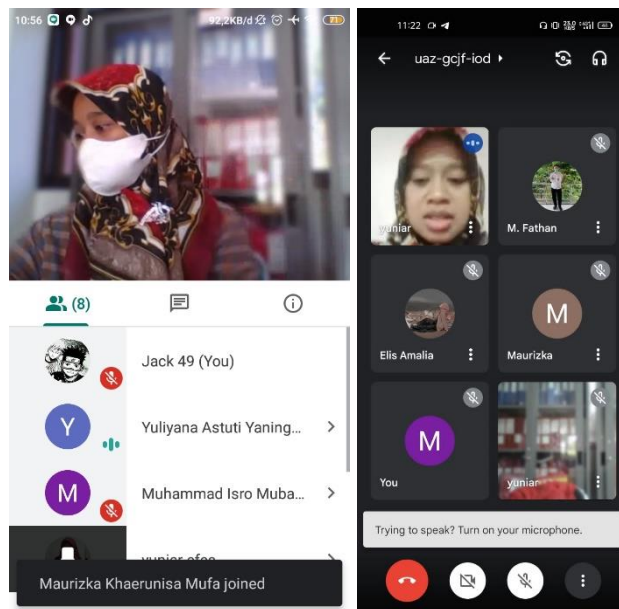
10:56 92,2KB/d

(8)

Jack 49 (You)

Y Yuliyana Astuti Yaning...

M Muhammad Isro Muba...

yunior ofes

Maurizka Khaerunisa Mufa joined

11:22

uaz-gcjf-iod

yuniar

M. Fathan

Elis Amalia

M

Maurizka

M

You

yuniar

Trying to speak? Turn on your microphone.